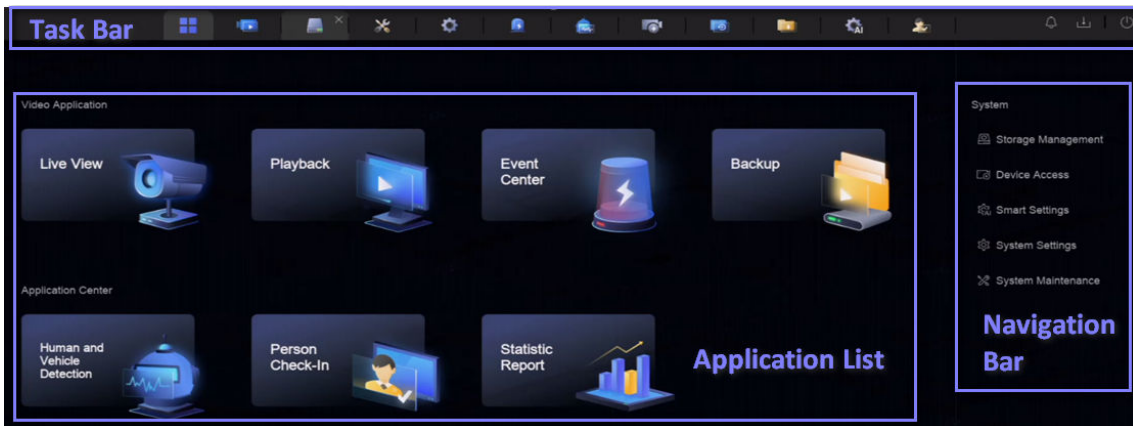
Task Bar

Video Application

Live View

Playback

Event Center

Backup

Application Center

Human and Vehicle Detection

Person Check-In

Statistic Report

Application List

System

Storage Management

Device Access

Smart Settings

System Settings

System Maintenance

Navigation Bar